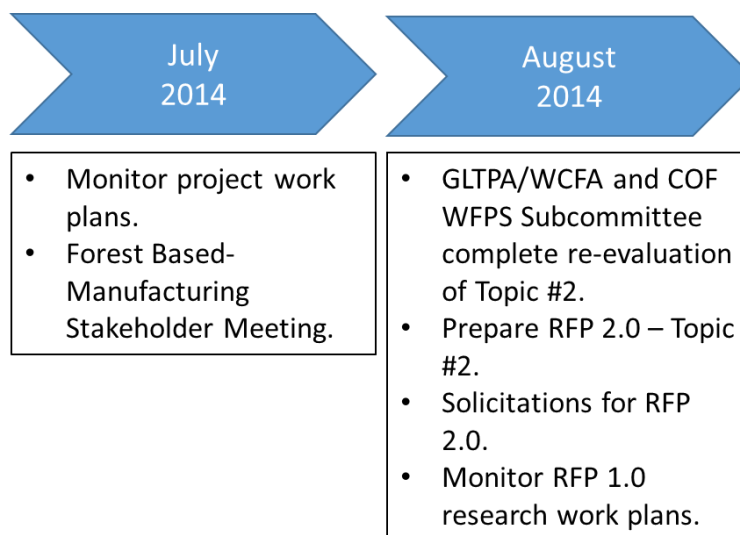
July
2014

- Monitor project work plans.
- Forest Based-Manufacturing Stakeholder Meeting.

August
2014

- GLTPA/WCFA and COF WFPS Subcommittee complete re-evaluation of Topic #2.
- Prepare RFP 2.0 – Topic #2.
- Solicitations for RFP 2.0.
- Monitor RFP 1.0 research work plans.